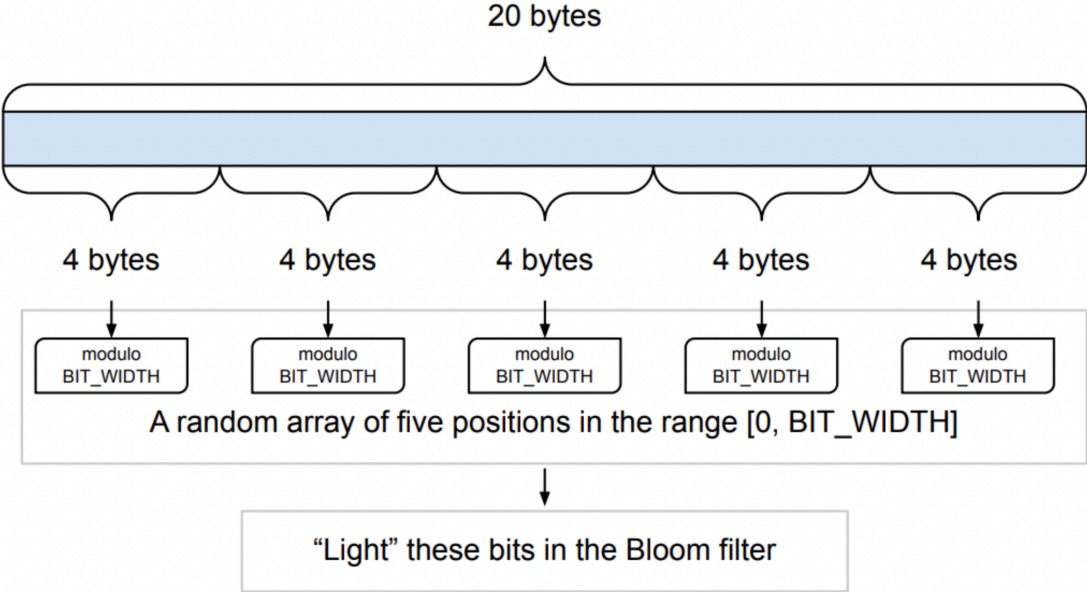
20 bytes

4 bytes

4 bytes

4 bytes

4 bytes

4 bytes

modulo BIT_WIDTH

modulo BIT_WIDTH

modulo BIT_WIDTH

modulo BIT_WIDTH

modulo BIT_WIDTH

A random array of five positions in the range [0, BIT_WIDTH]

“Light” these bits in the Bloom filter